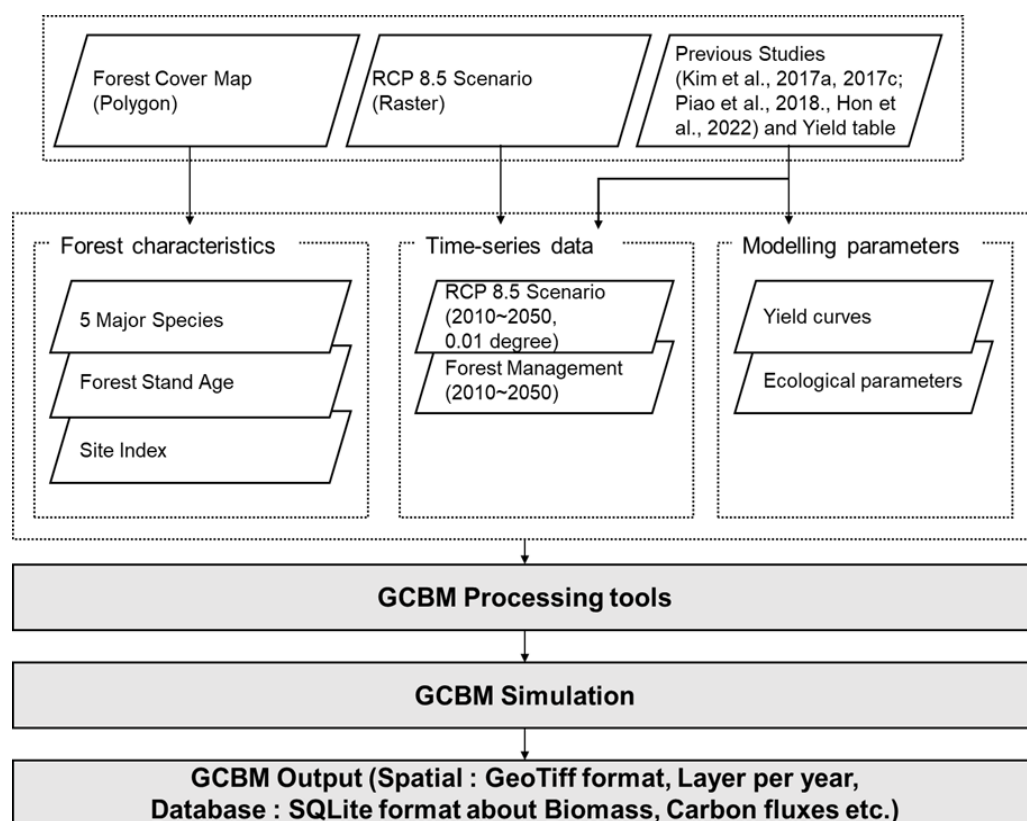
Forest Cover Map (Polygon)

RCP 8.5 Scenario (Raster)

Previous Studies (Kim et al., 2017a, 2017c; Piao et al., 2018., Hon et al., 2022) and Yield table

Forest characteristics

5 Major Species

Forest Stand Age

Site Index

Time-series data

RCP 8.5 Scenario (2010~2050, 0.01 degree)

Forest Management (2010~2050)

Modelling parameters

Yield curves

Ecological parameters

GCBM Processing tools

GCBM Simulation

GCBM Output (Spatial : GeoTiff format, Layer per year, Database : SQLite format about Biomass, Carbon fluxes etc.)